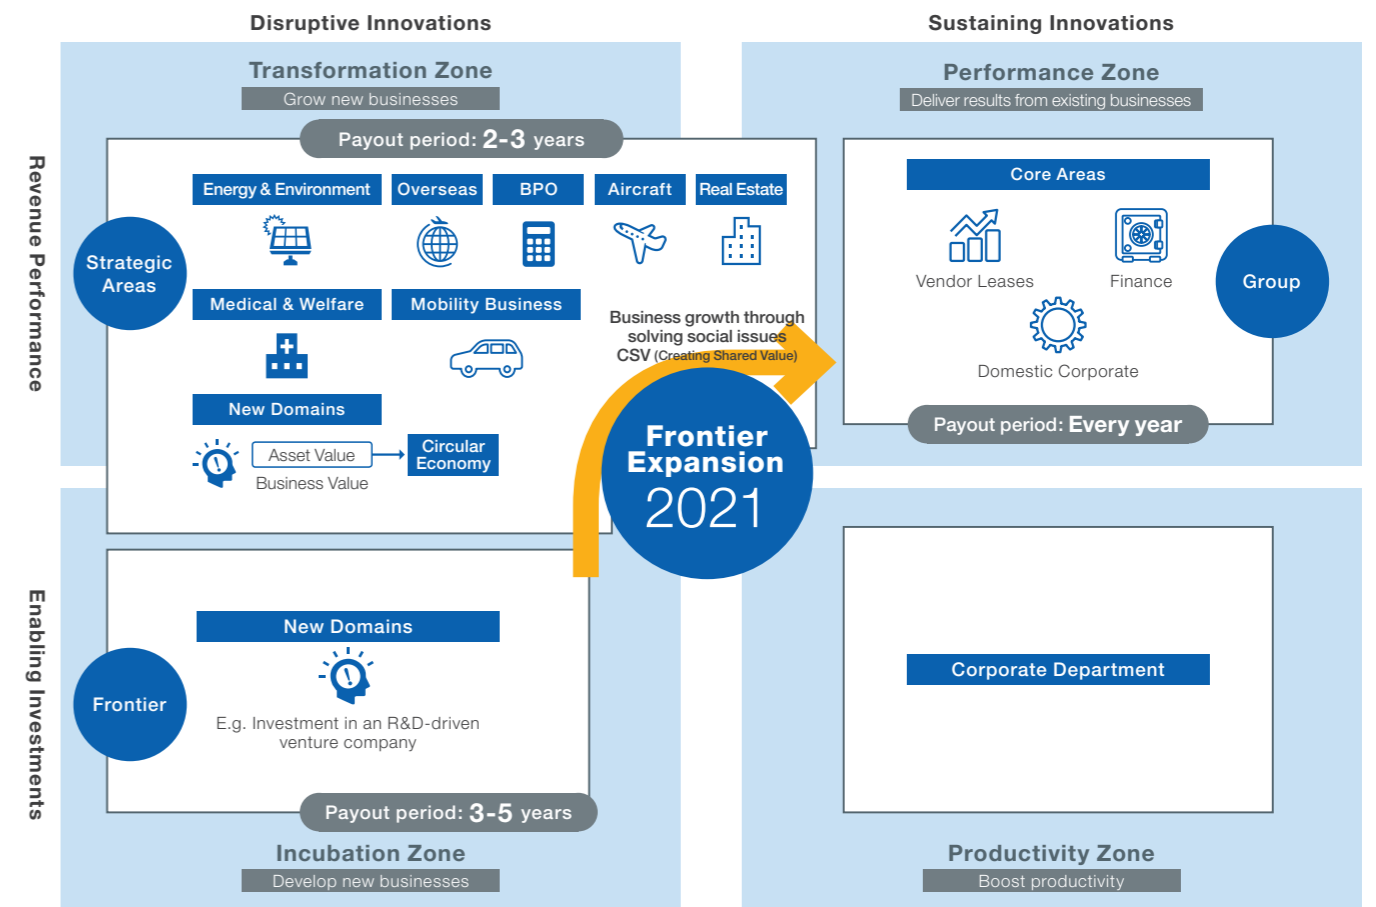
Disruptive Innovations

Sustaining Innovations

Revenue Performance

Transformation Zone

Grow new businesses

Payout period: 2-3 years

Strategic Areas

Energy & Environment

Overseas

BPO

Aircraft

Real Estate

Medical & Welfare

Mobility Business

New Domains

Asset Value

Circular Economy

Business Value

Business growth through solving social issues CSV (Creating Shared Value)

Performance Zone

Deliver results from existing businesses

Core Areas

Vendor Leases

Finance

Domestic Corporate

Group

Payout period: Every year

Frontier Expansion 2021

Enabling Investments

Frontier

New Domains

E.g. Investment in an R&D-driven venture company

Payout period: 3-5 years

Incubation Zone

Develop new businesses

Corporate Department

Productivity Zone

Boost productivity